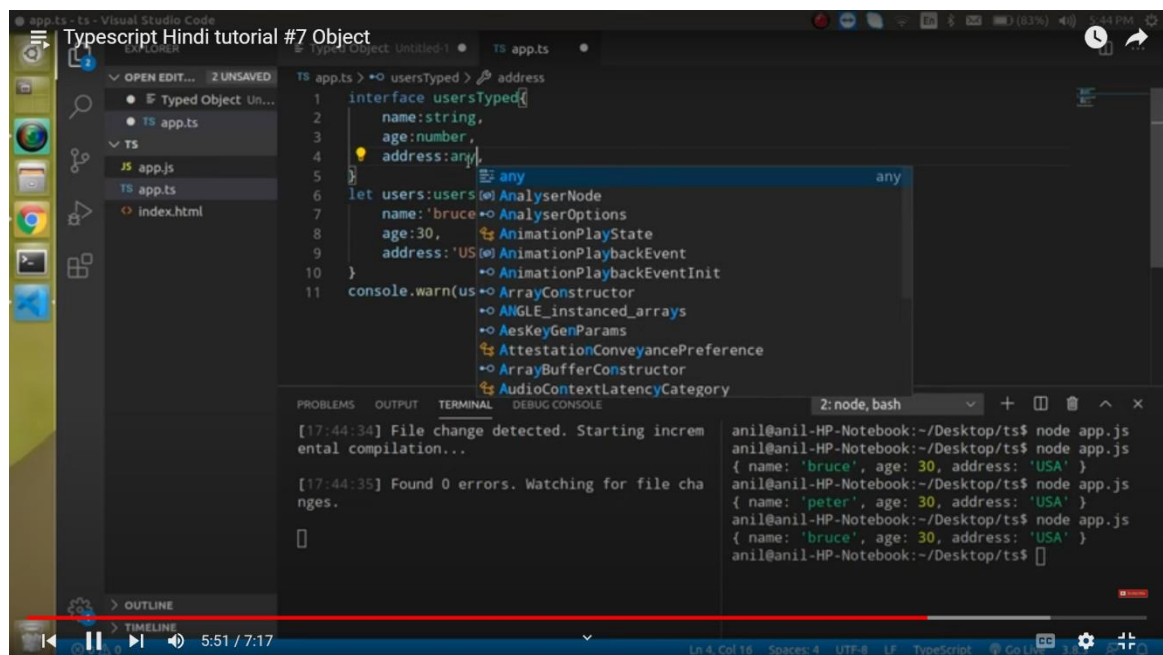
app.ts - ts - Visual Studio Code

Typescript Hindi tutorial #7 Object

EXPLORER

Typed Object Untitled-1

TS app.ts

OPEN EDIT... 2 UNSAVED

Typed Object Un...

TS app.ts

TS

JS app.js

TS app.ts

index.html

TS app.ts > usersTyped > address

1 interface usersTyped{
2 name:string,
3 age:number,
4 address:any,
5 }
6 let users:users
7 name:'bruce
8 age:30,
9 address:'US
10 }
11 console.warn(us

any any
AnalyserNode
AnalyserOptions
AnimationPlayState
AnimationPlaybackEvent
AnimationPlaybackEventInit
ArrayConstructor
ANGLE_instanced_arrays
AesKeyGenParams
AttestationConveyancePreference
ArrayBufferConstructor
AudioContextLatencyCategory

PROBLEMS OUTPUT TERMINAL DEBUG CONSOLE

2: node, bash

[17:44:34] File change detected. Starting incremental compilation...

[17:44:35] Found 0 errors. Watching for file changes.

anil@anil-HP-Notebook:~/Desktop/ts$ node app.js
anil@anil-HP-Notebook:~/Desktop/ts$ node app.js
{ name: 'bruce', age: 30, address: 'USA' }
anil@anil-HP-Notebook:~/Desktop/ts$ node app.js
{ name: 'peter', age: 30, address: 'USA' }
anil@anil-HP-Notebook:~/Desktop/ts$ node app.js
{ name: 'bruce', age: 30, address: 'USA' }
anil@anil-HP-Notebook:~/Desktop/ts$

OUTLINE

TIMELINE

5:51 / 7:17

Ln 4, Col 16 Spaces: 4 UTF-8 LF TypeScript Go Live